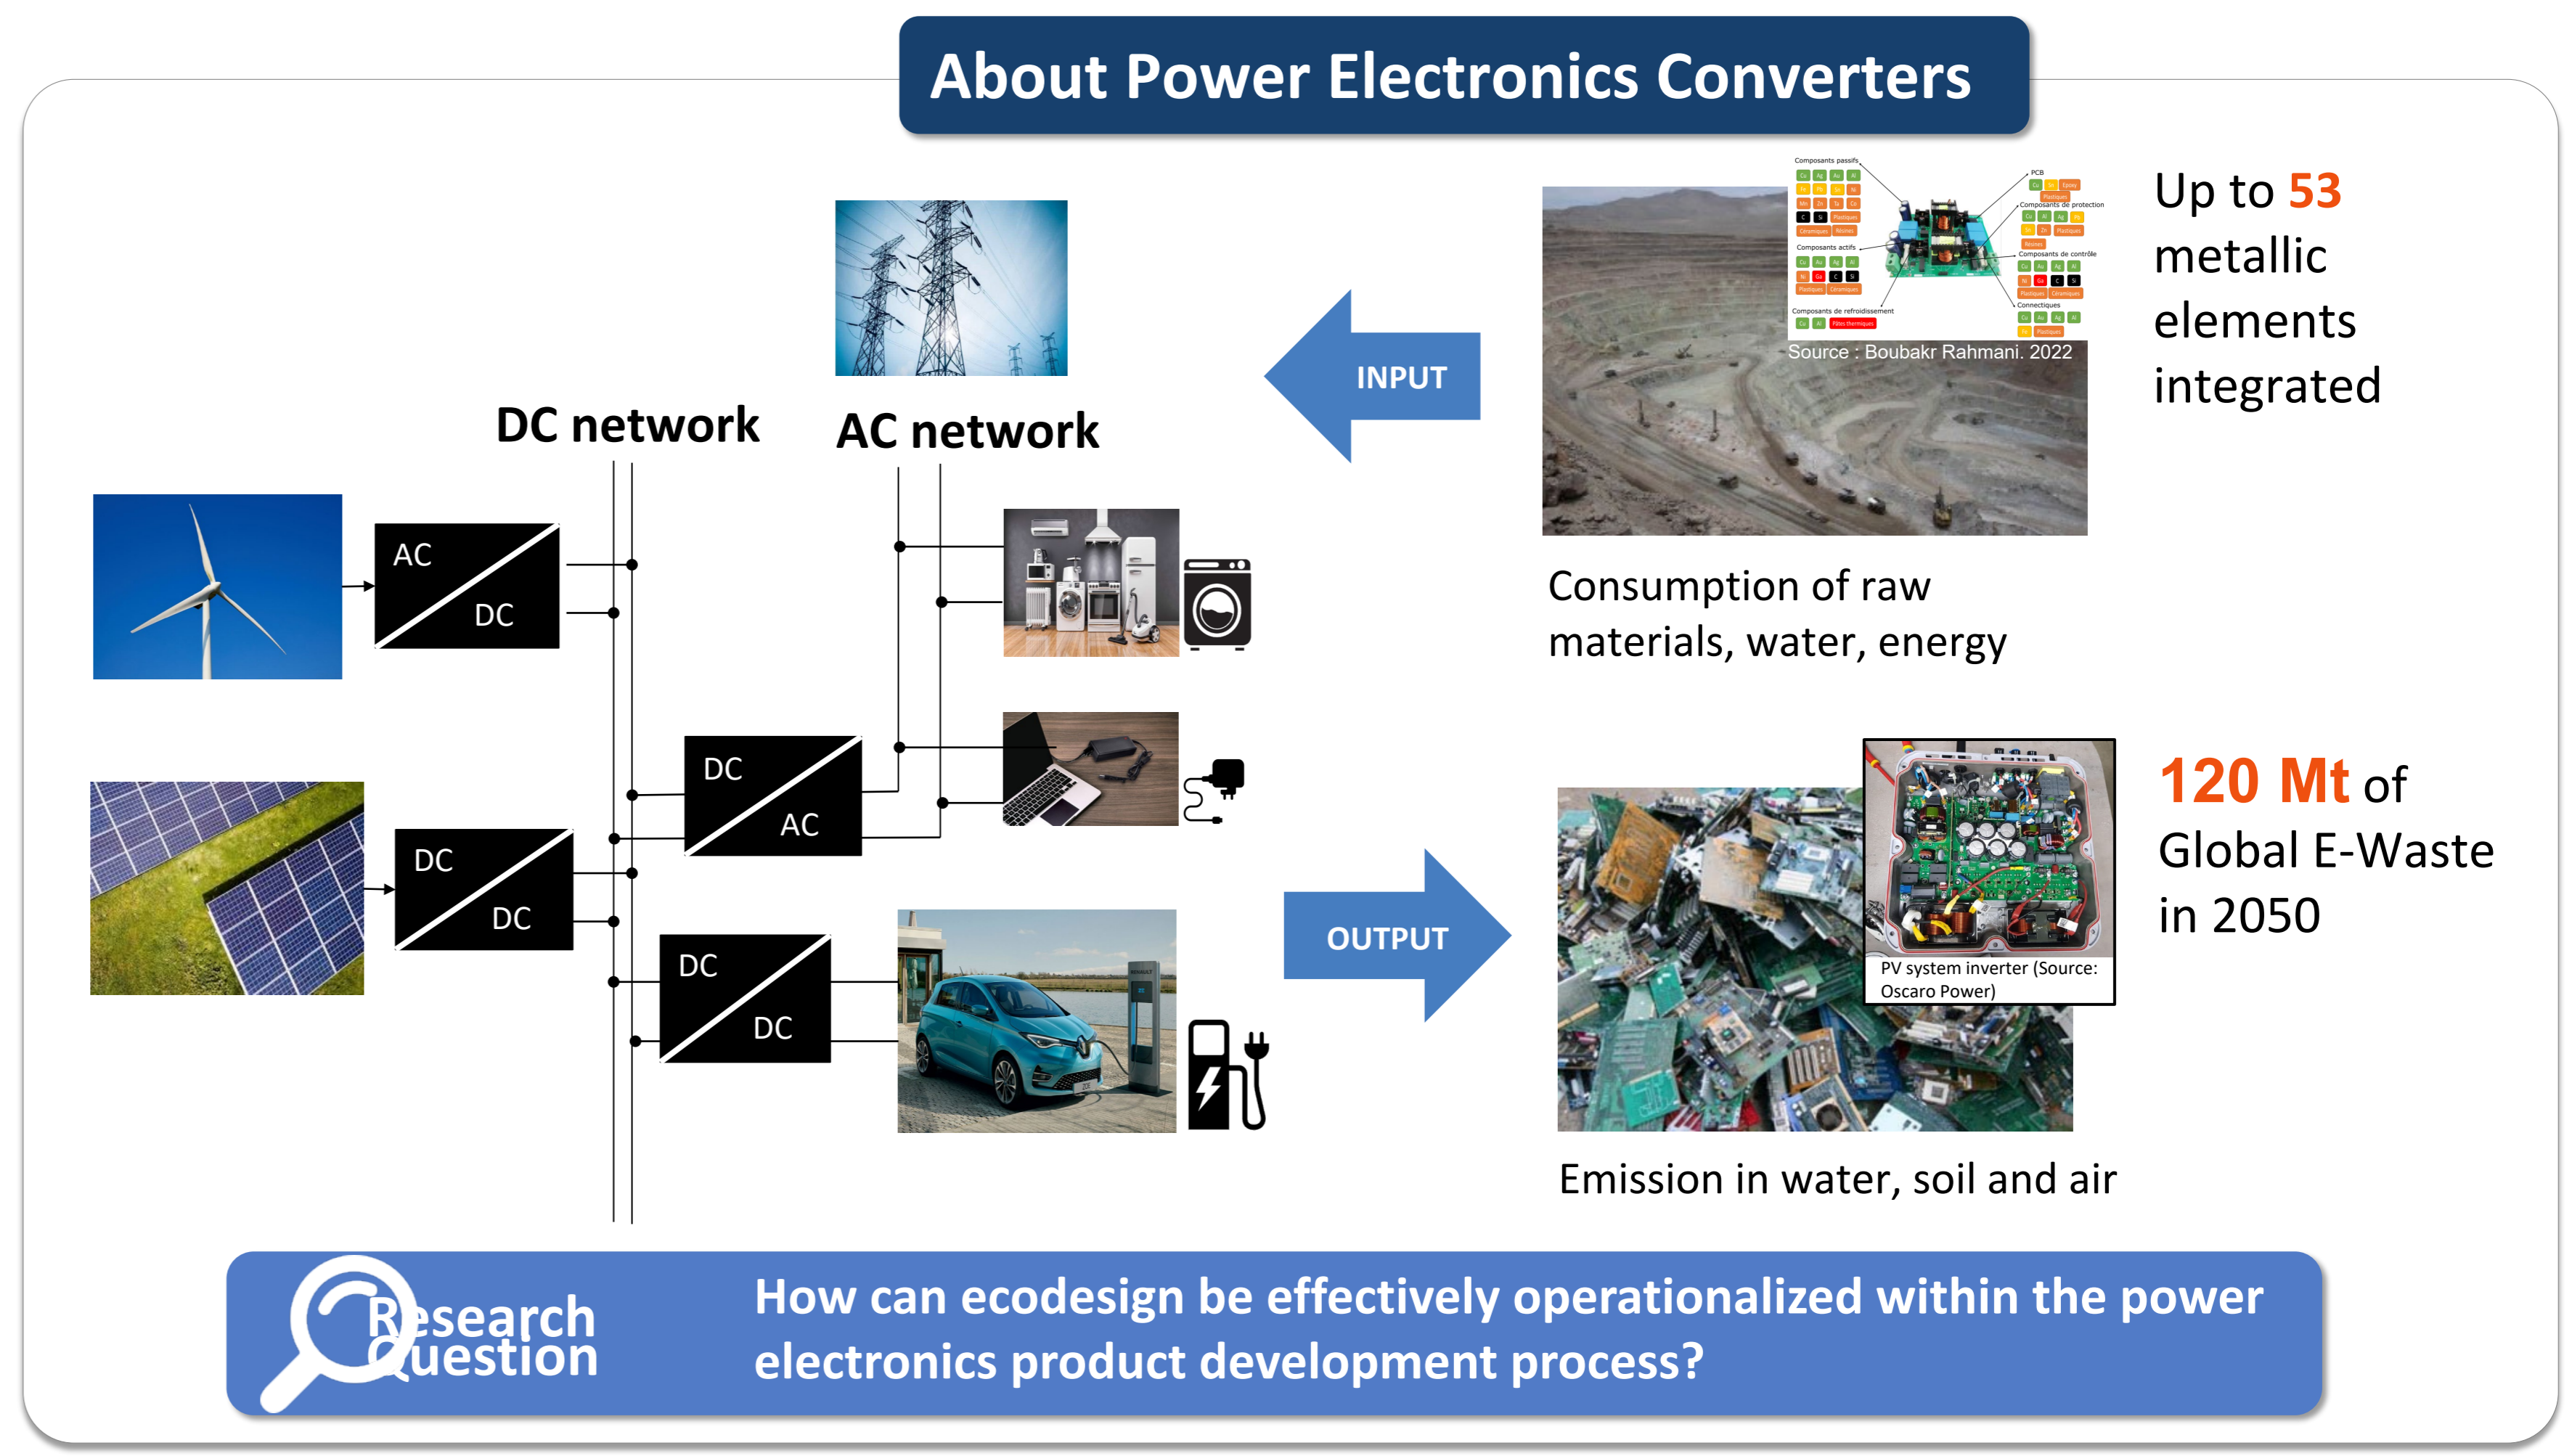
About Power Electronics Converters

DC network

AC network

AC
DC

DC
AC

DC
DC

DC
DC

INPUT

Composants passifs

PCB

Composants de protection

Composants actifs

Composants de contrôle

Connectiques

Composants de refroidissement

Source : Boubakr Rahmani. 2022

Up to 53 metallic elements integrated

Consumption of raw materials, water, energy

OUTPUT

PV system inverter (Source: Oscaro Power)

120 Mt of Global E-Waste in 2050

Emission in water, soil and air

Research Question

How can ecodesign be effectively operationalized within the power electronics product development process?